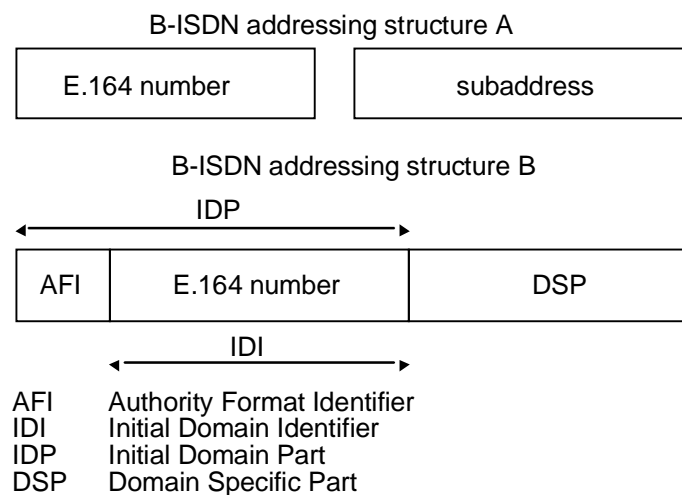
B-ISDN addressing structure A

E.164 number

subaddress

B-ISDN addressing structure B

IDP

AFI

E.164 number

DSP

IDI

AFI Authority Format Identifier
IDI Initial Domain Identifier
IDP Initial Domain Part
DSP Domain Specific Part